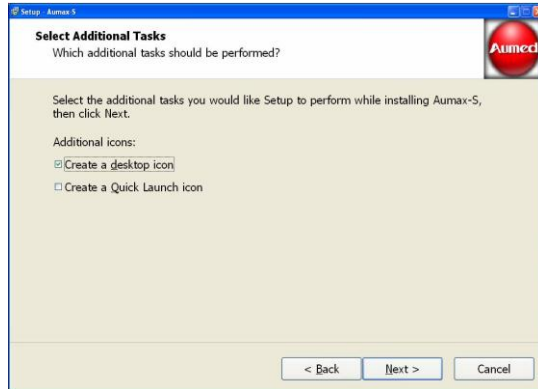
Setup - Aumax-S

Select Additional Tasks
Which additional tasks should be performed?

Aumed

Select the additional tasks you would like Setup to perform while installing Aumax-S, then click Next.

Additional icons:

☑ Create a desktop icon

☐ Create a Quick Launch icon

< Back | Next > | Cancel